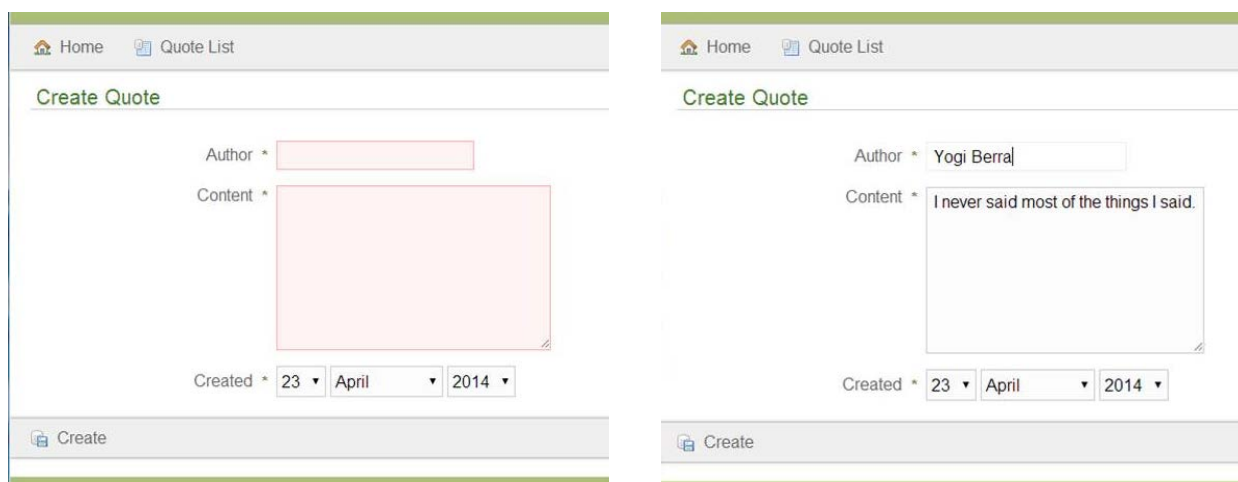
Home Quote List

Create Quote

Author *

Content *

Created * 23 April 2014

Create

Home Quote List

Create Quote

Author * Yogi Berra

Content * I never said most of the things I said.

Created * 23 April 2014

Create